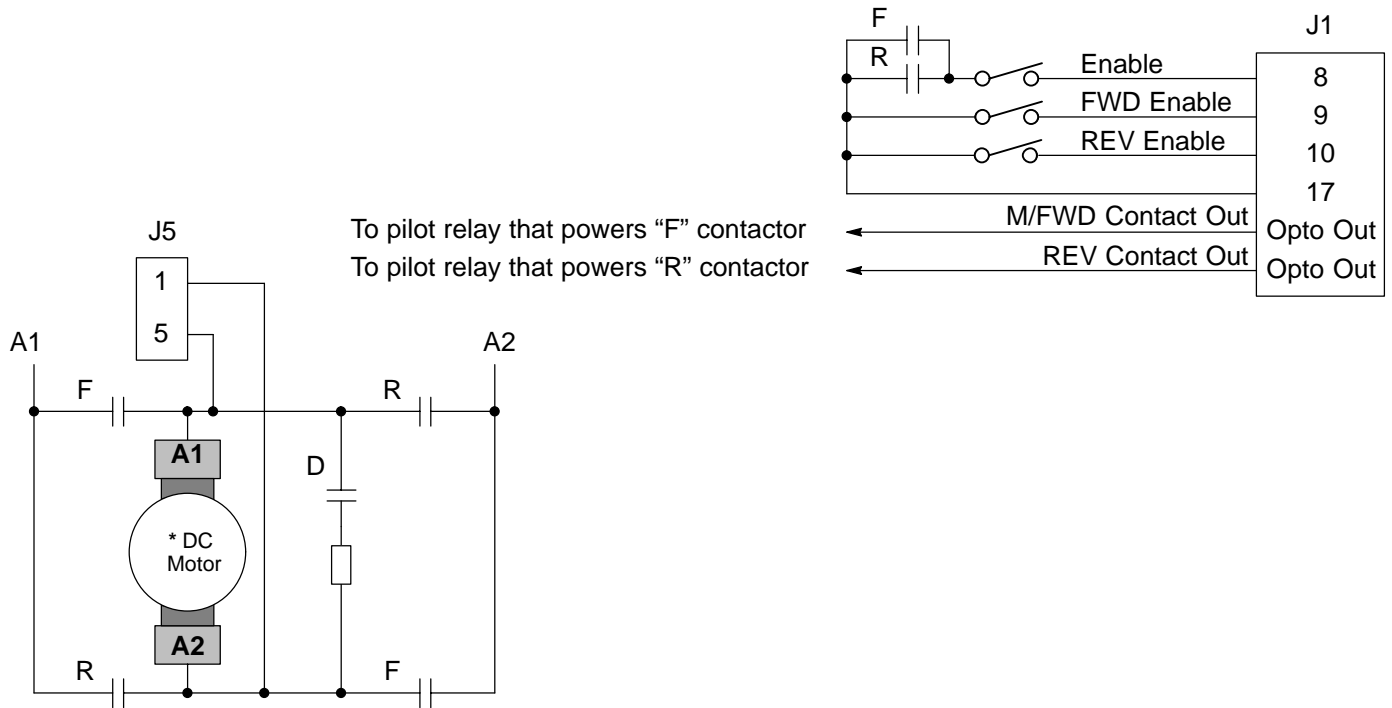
F
R
Enable
FWD Enable
REV Enable
J1
8
9
10
17
M/FWD Contact Out
Opto Out
REV Contact Out
Opto Out
To pilot relay that powers “F” contactor
To pilot relay that powers “R” contactor
J5
1
5
A1
A2
F
R
A1
D
* DC Motor
A2
R
F